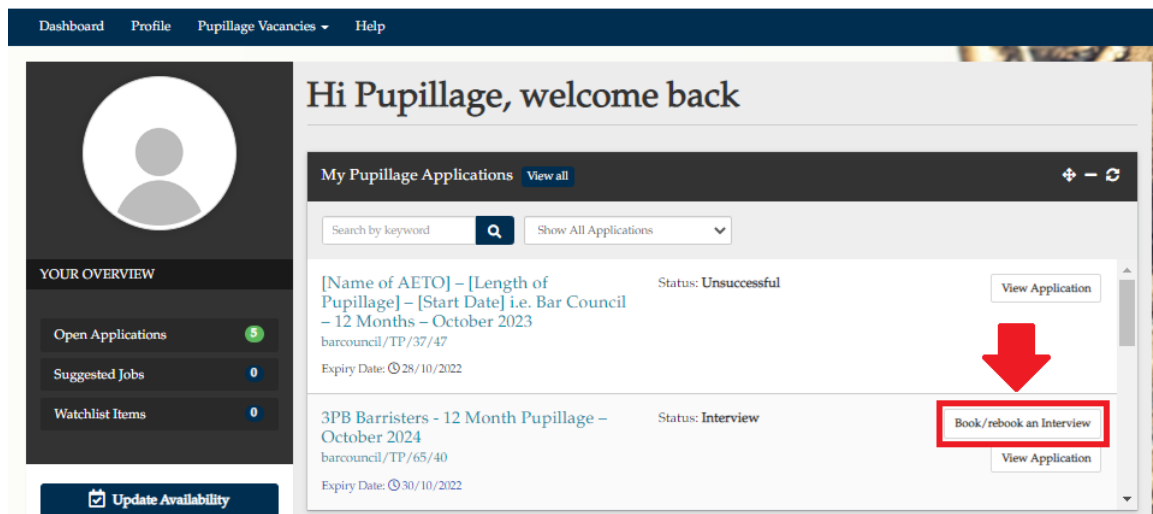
Dashboard Profile Pupillage Vacancies Help

Hi Pupillage, welcome back

YOUR OVERVIEW

Open Applications 5

Suggested Jobs 0

Watchlist Items 0

Update Availability

My Pupillage Applications View all

Search by keyword

Show All Applications

[Name of AETO] – [Length of Pupillage] – [Start Date] i.e. Bar Council – 12 Months – October 2023

barcouncil/TP/37/47

Expiry Date: 28/10/2022

Status: Unsuccessful

View Application

3PB Barristers - 12 Month Pupillage – October 2024

barcouncil/TP/65/40

Expiry Date: 30/10/2022

Status: Interview

Book/rebook an Interview

View Application